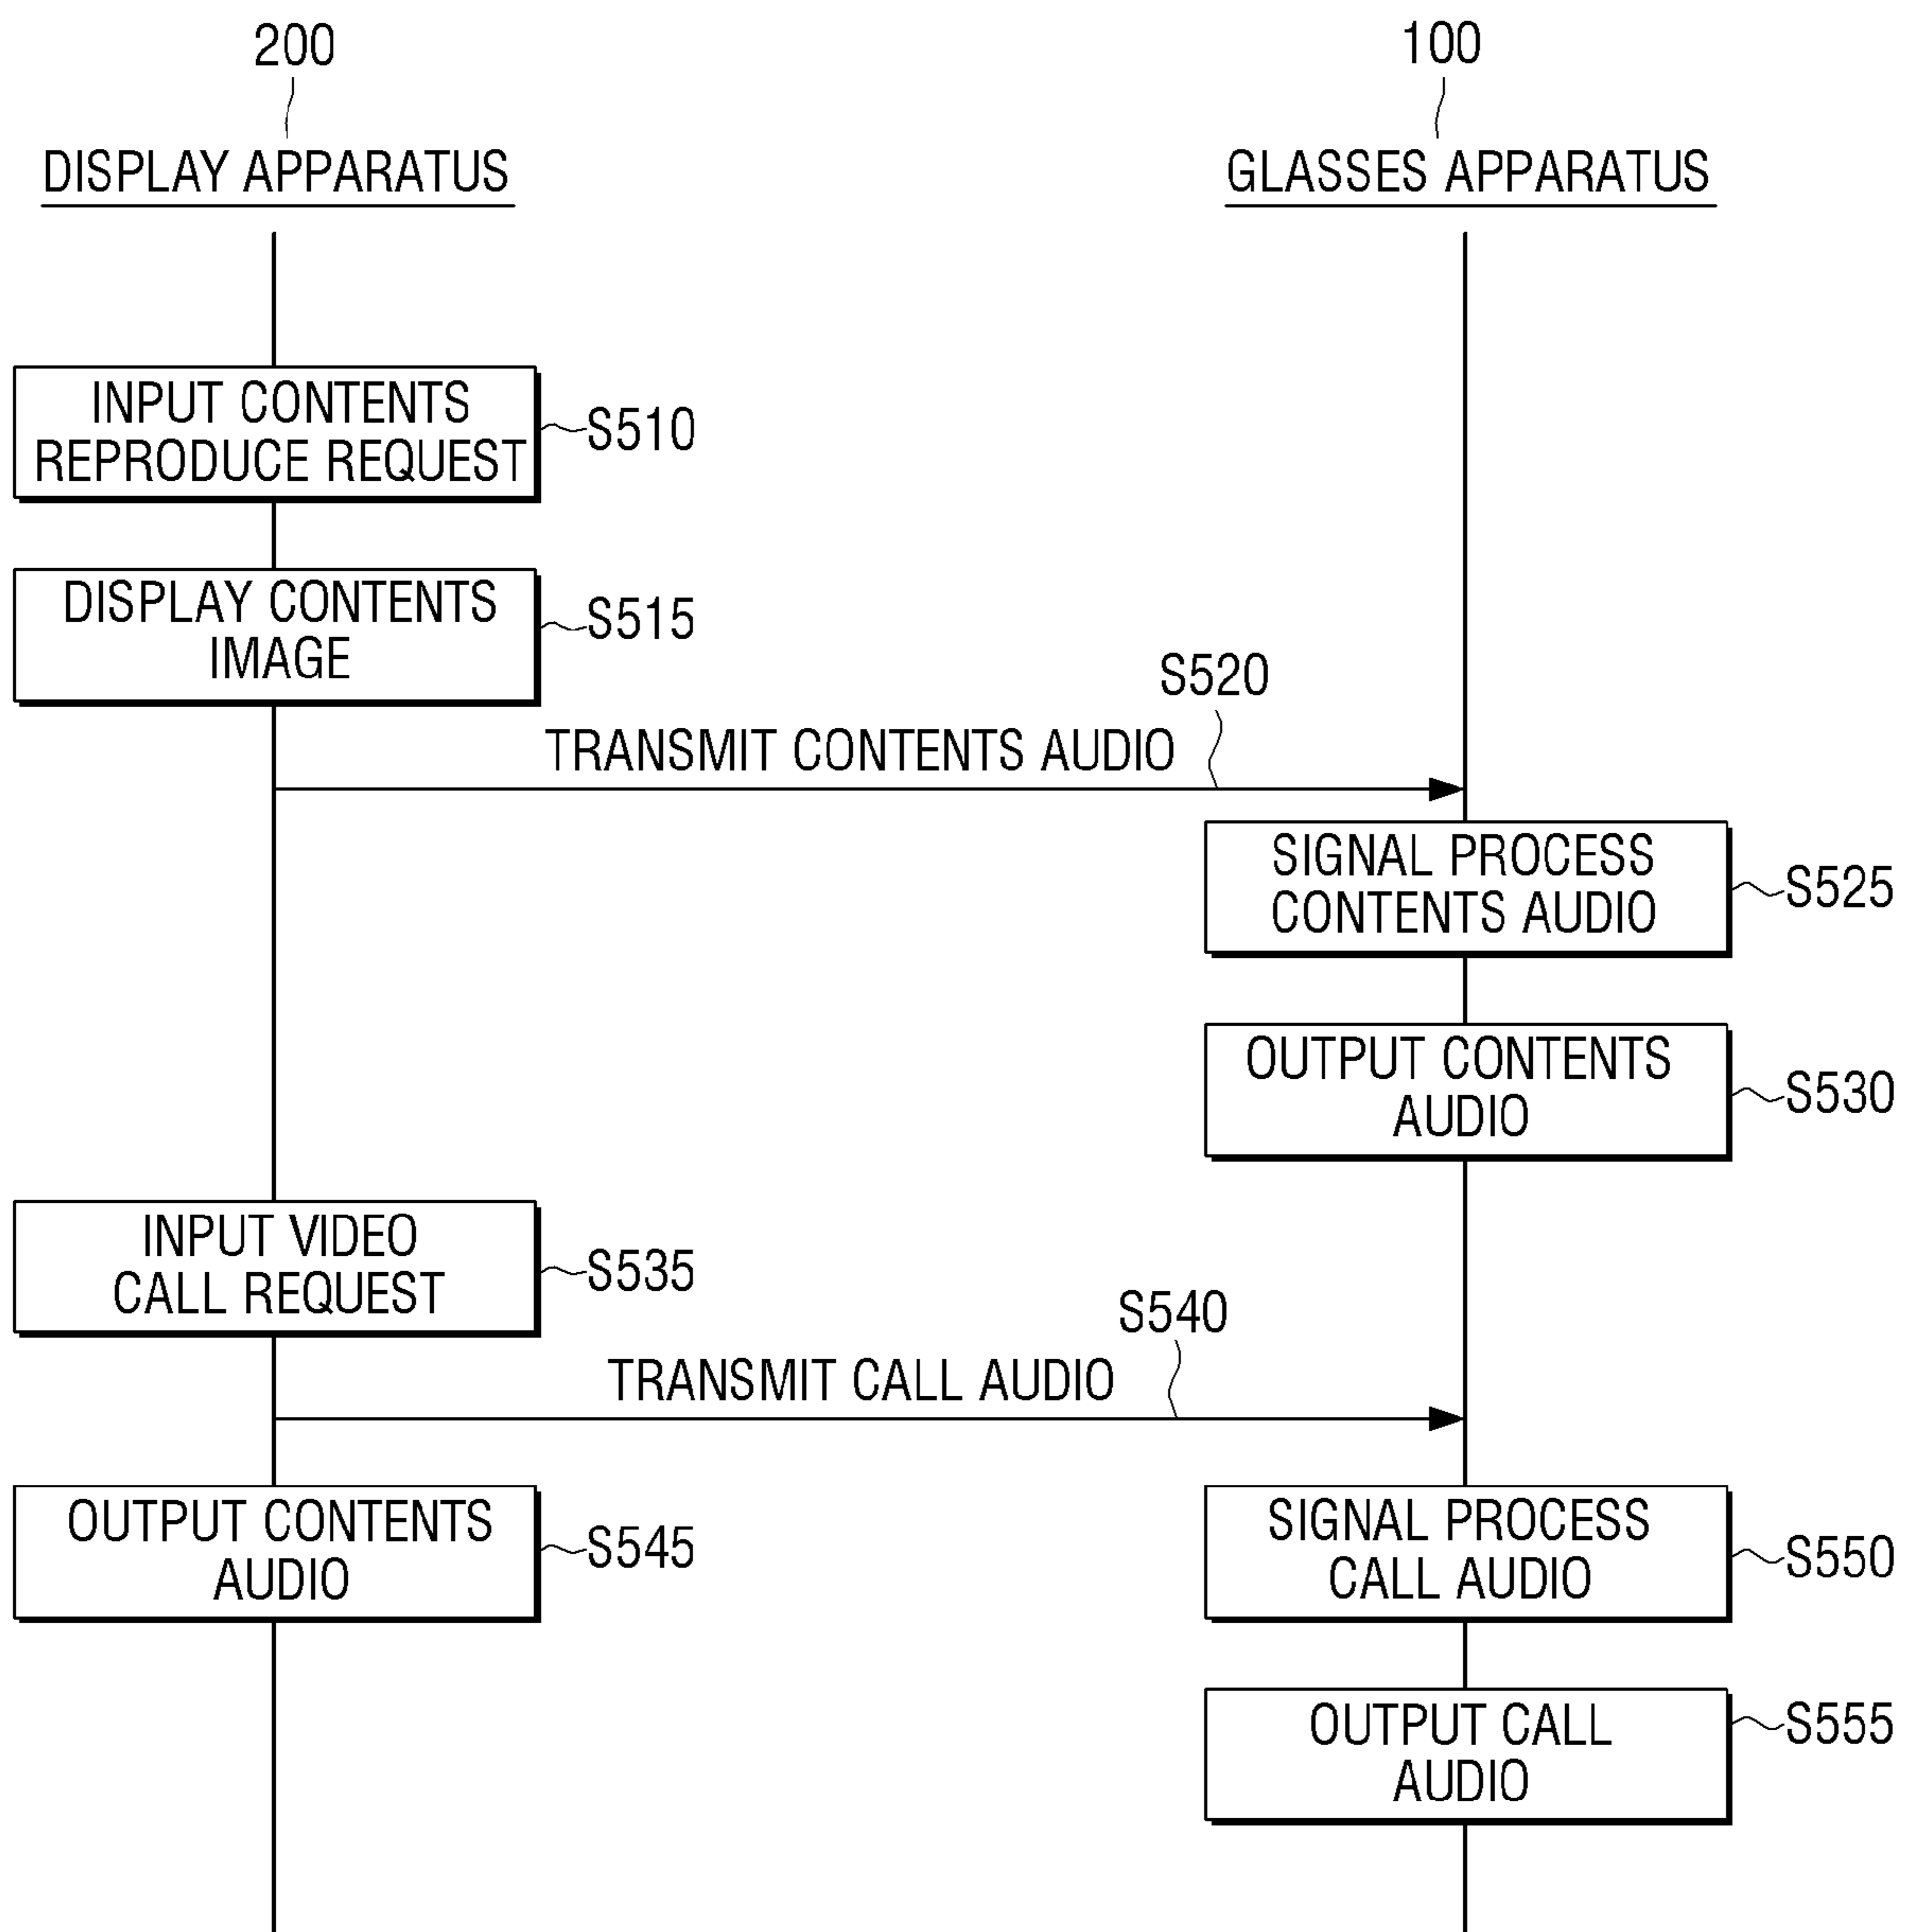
200
DISPLAY APPARATUS

100
GLASSES APPARATUS

INPUT CONTENTS REPRODUCE REQUEST
S510

DISPLAY CONTENTS IMAGE
S515

S520
TRANSMIT CONTENTS AUDIO

SIGNAL PROCESS CONTENTS AUDIO
S525

OUTPUT CONTENTS AUDIO
S530

INPUT VIDEO CALL REQUEST
S535

S540
TRANSMIT CALL AUDIO

OUTPUT CONTENTS AUDIO
S545

SIGNAL PROCESS CALL AUDIO
S550

OUTPUT CALL AUDIO
S555